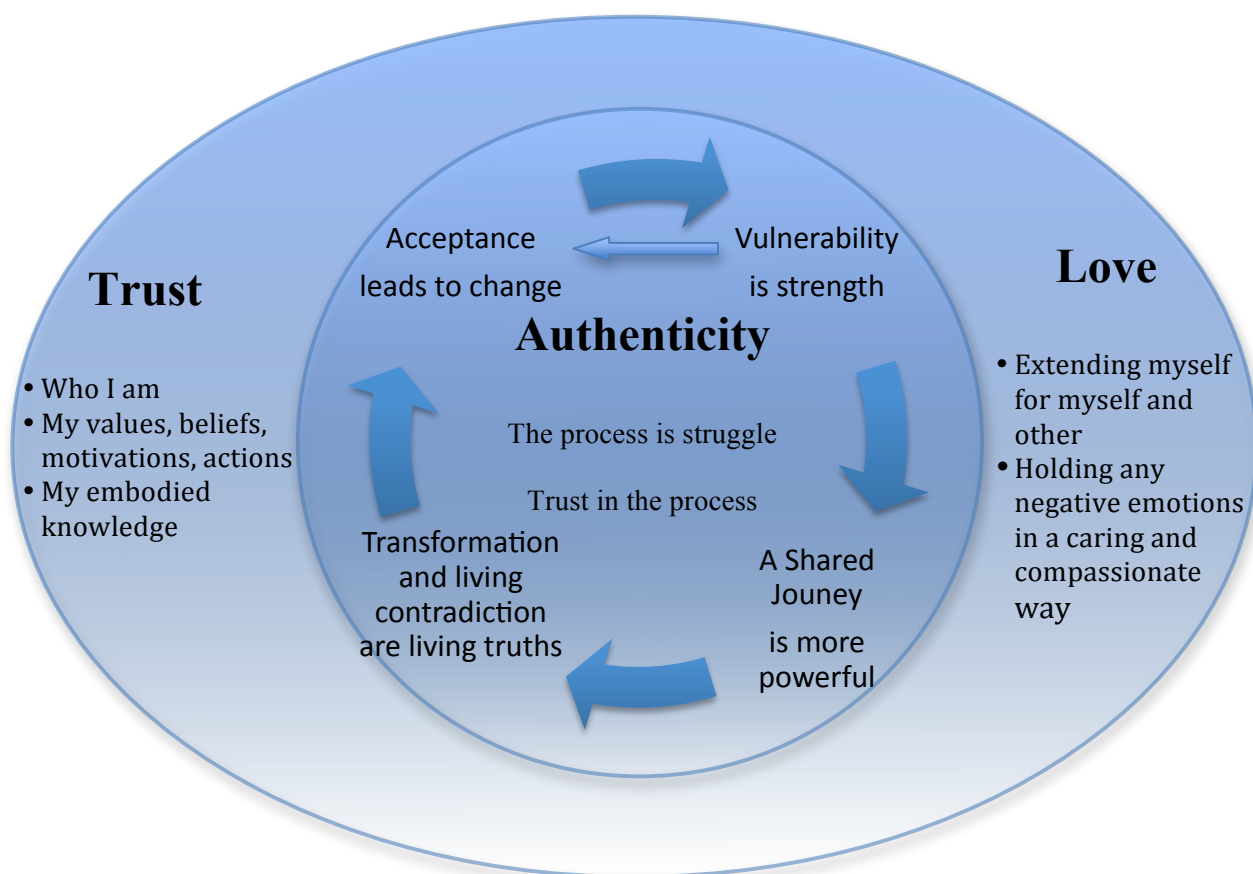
Trust

- Who I am
- My values, beliefs, motivations, actions
- My embodied knowledge

Acceptance leads to change

Vulnerability is strength

Authenticity

The process is struggle

Trust in the process

A Shared Jouney is more powerful

Transformation and living contradiction are living truths

Love

- Extending myself for myself and other
- Holding any negative emotions in a caring and compassionate way